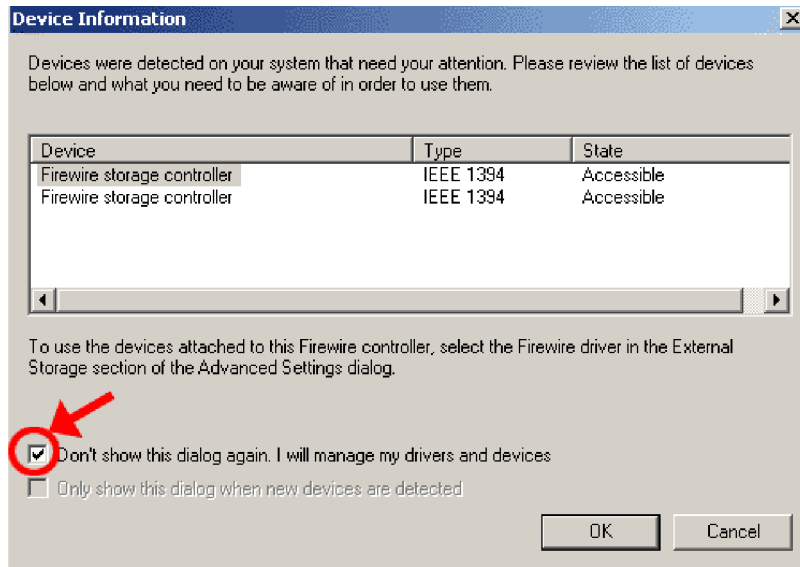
Device Information

Devices were detected on your system that need your attention. Please review the list of devices below and what you need to be aware of in order to use them.

| Device | Type | State |
|---|---|---|
| Firewire storage controller | IEEE 1394 | Accessible |
| Firewire storage controller | IEEE 1394 | Accessible |

To use the devices attached to this Firewire controller, select the Firewire driver in the External Storage section of the Advanced Settings dialog.

Don't show this dialog again. I will manage my drivers and devices

Only show this dialog when new devices are detected

OK

Cancel